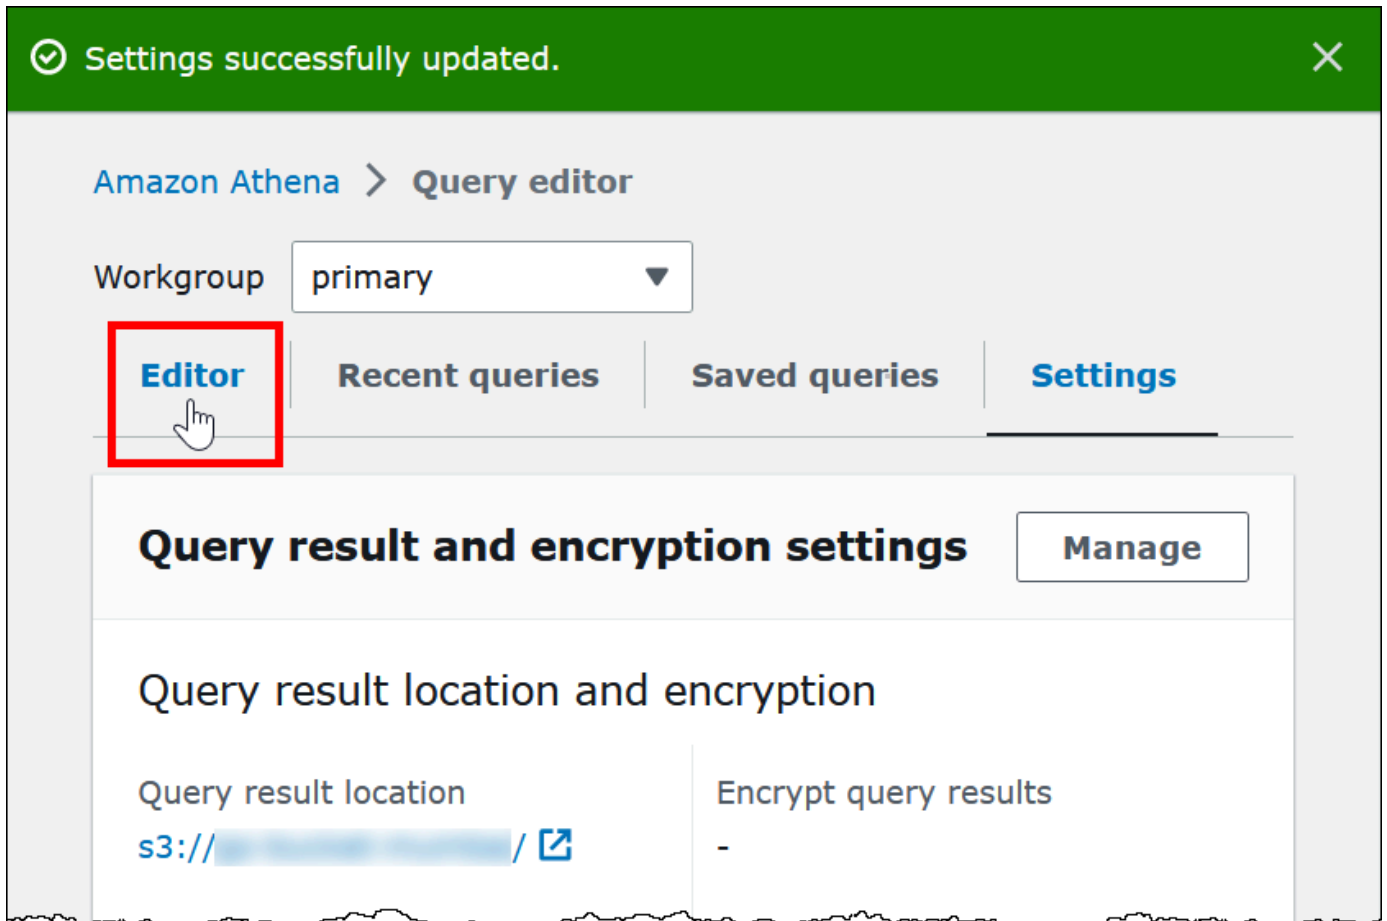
Settings successfully updated.

Amazon Athena > Query editor

Workgroup primary

Editor | Recent queries | Saved queries | Settings

Query result and encryption settings

Manage

Query result location and encryption

Query result location

s3://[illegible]/

Encrypt query results

-